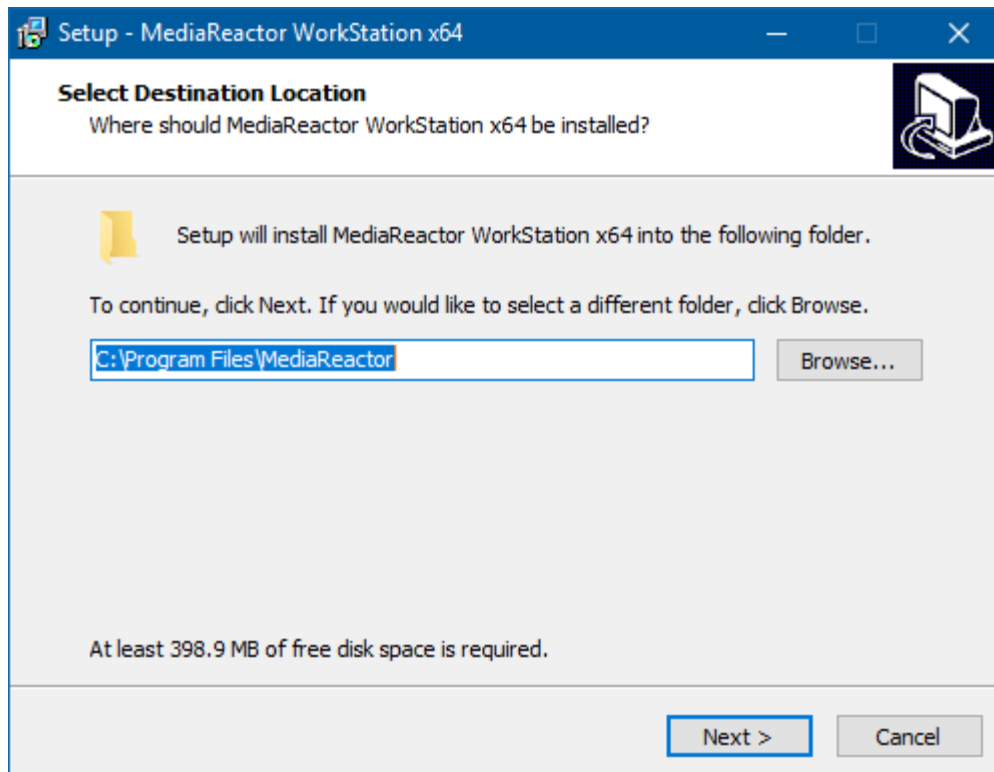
Setup - MediaReactor WorkStation x64

Select Destination Location
Where should MediaReactor WorkStation x64 be installed?

Setup will install MediaReactor WorkStation x64 into the following folder.

To continue, click Next. If you would like to select a different folder, click Browse.

C:\Program Files\MediaReactor

Browse...

At least 398.9 MB of free disk space is required.

Next >

Cancel